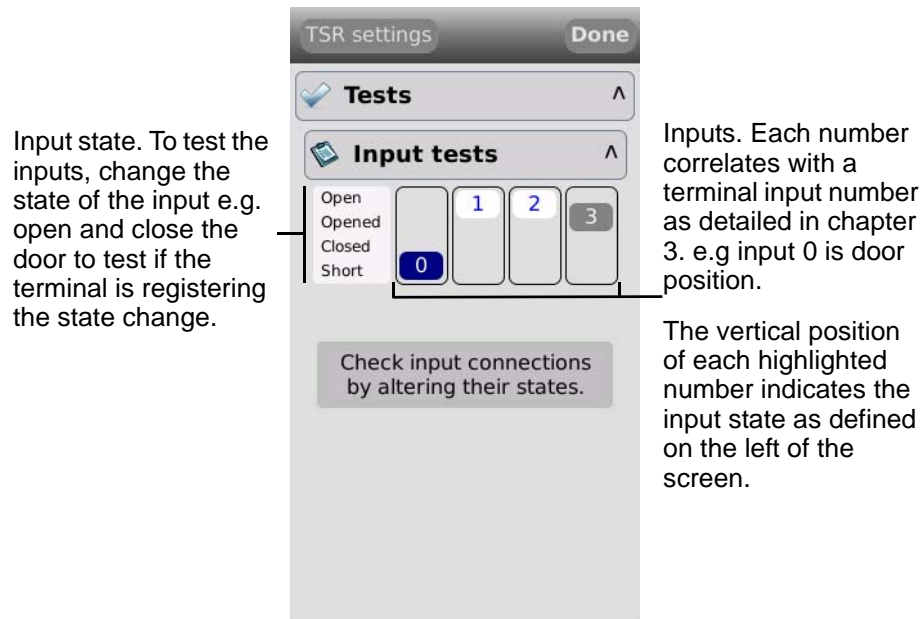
Input state. To test the inputs, change the state of the input e.g. open and close the door to test if the terminal is registering the state change.

TSR settings

Done

Tests

^

Input tests

^

Open
Opened
Closed
Short

0

1

2

3

Check input connections by altering their states.

Inputs. Each number correlates with a terminal input number as detailed in chapter 3. e.g input 0 is door position.

The vertical position of each highlighted number indicates the input state as defined on the left of the screen.